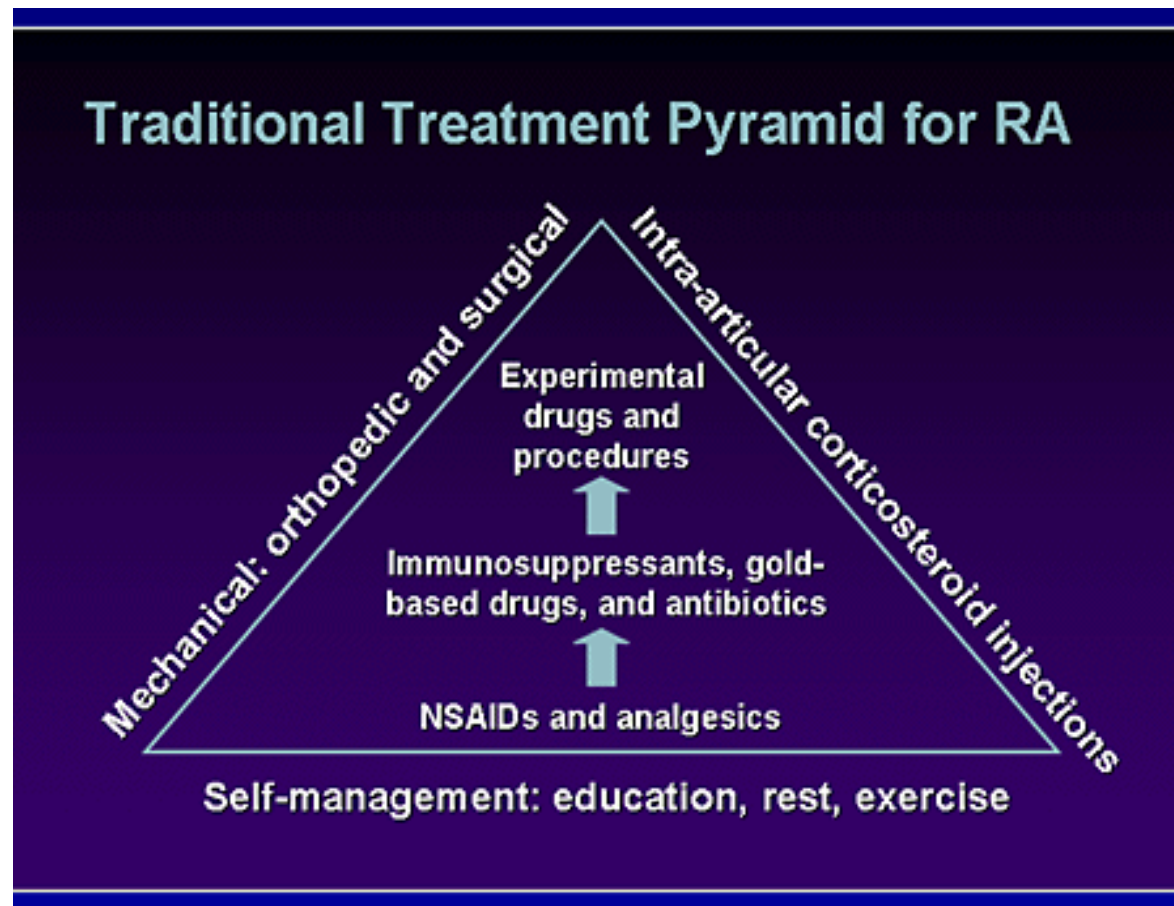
Traditional Treatment Pyramid for RA

Mechanical: orthopedic and surgical

Intra-articular corticosteroid injections

Experimental drugs and procedures

Immunosuppressants, gold-based drugs, and antibiotics

NSAIDs and analgesics

Self-management: education, rest, exercise